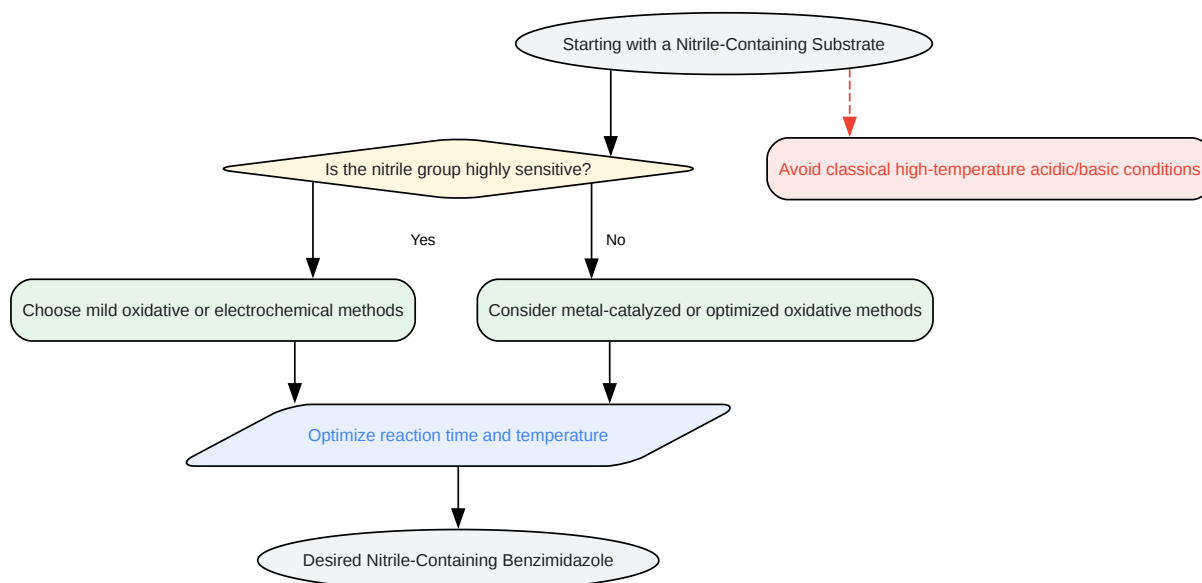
Starting with a Nitrile-Containing Substrate

Is the nitrile group highly sensitive?

Avoid classical high-temperature acidic/basic conditions

Yes

No

Choose mild oxidative or electrochemical methods

Consider metal-catalyzed or optimized oxidative methods

Optimize reaction time and temperature

Desired Nitrile-Containing Benzimidazole